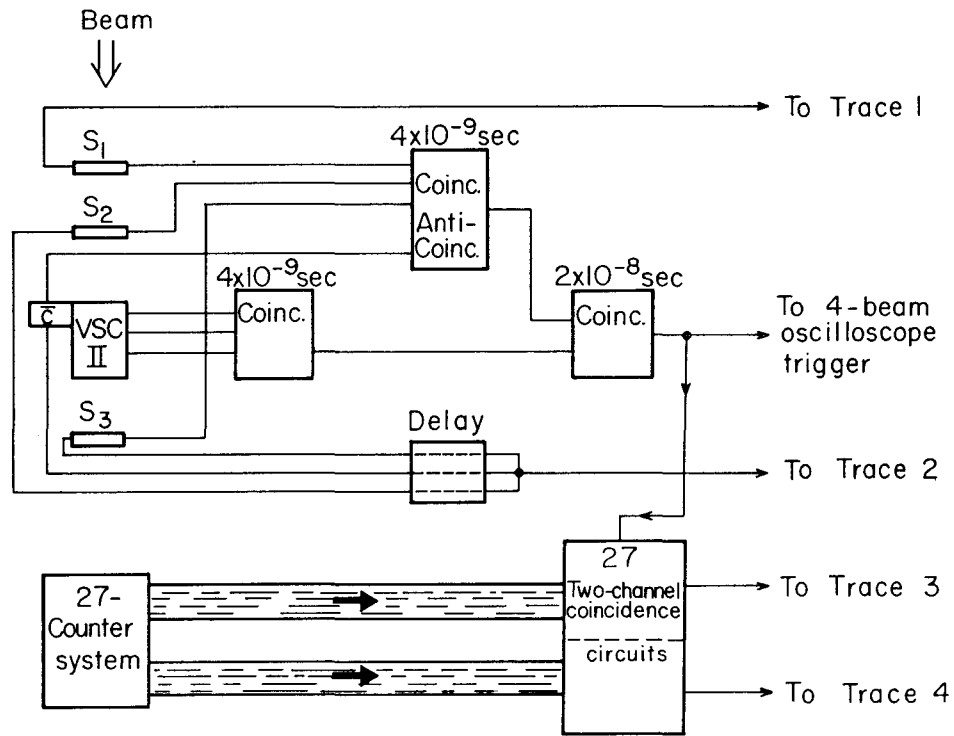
Beam

To Trace I

$S_1$

$4 \times 10^{-9}$sec

Coinc.

Anti-Coinc.

$S_2$

$4 \times 10^{-9}$sec

$2 \times 10^{-8}$sec

$\overline{C}$

VSC II

Coinc.

Coinc.

To 4-beam oscilloscope trigger

$S_3$

Delay

To Trace 2

27

27-Counter system

Two-channel coincidence

circuits

To Trace 3

To Trace 4